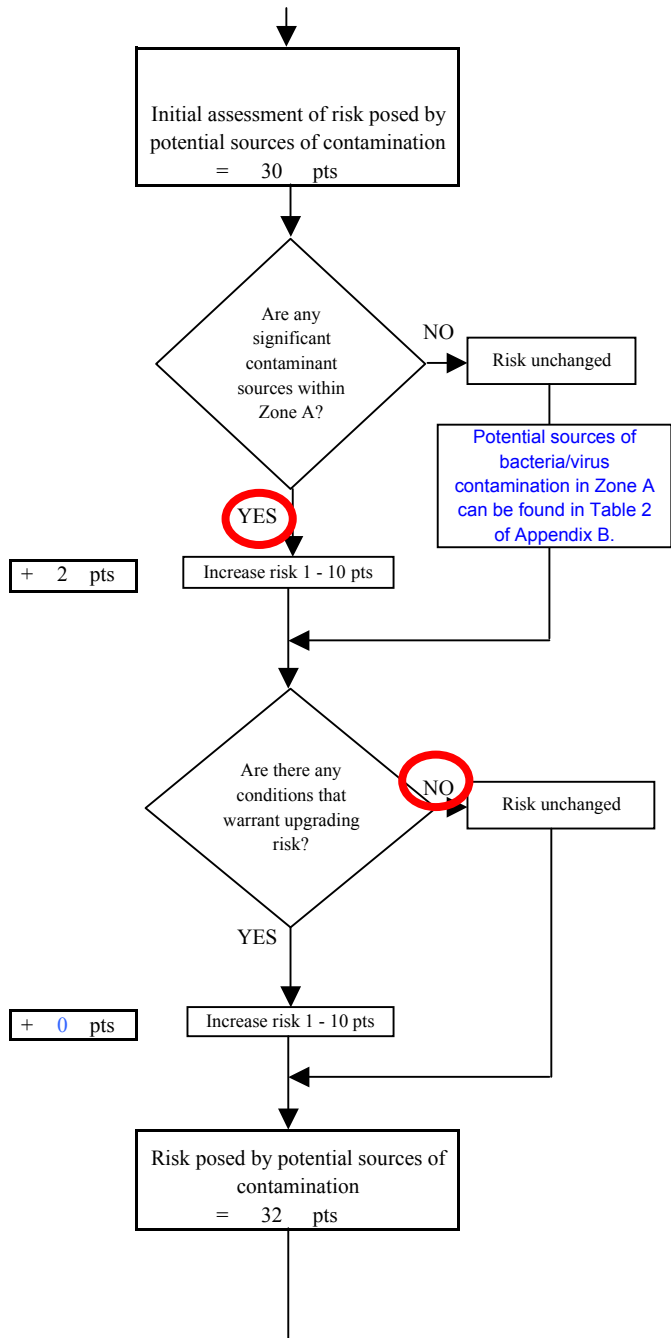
Initial assessment of risk posed by potential sources of contamination = 30 pts

Are any significant contaminant sources within Zone A?

NO

Risk unchanged

Potential sources of bacteria/virus contamination in Zone A can be found in Table 2 of Appendix B.

YES

+ 2 pts

Increase risk 1 - 10 pts

Are there any conditions that warrant upgrading risk?

NO

Risk unchanged

YES

+ 0 pts

Increase risk 1 - 10 pts

Risk posed by potential sources of contamination = 32 pts